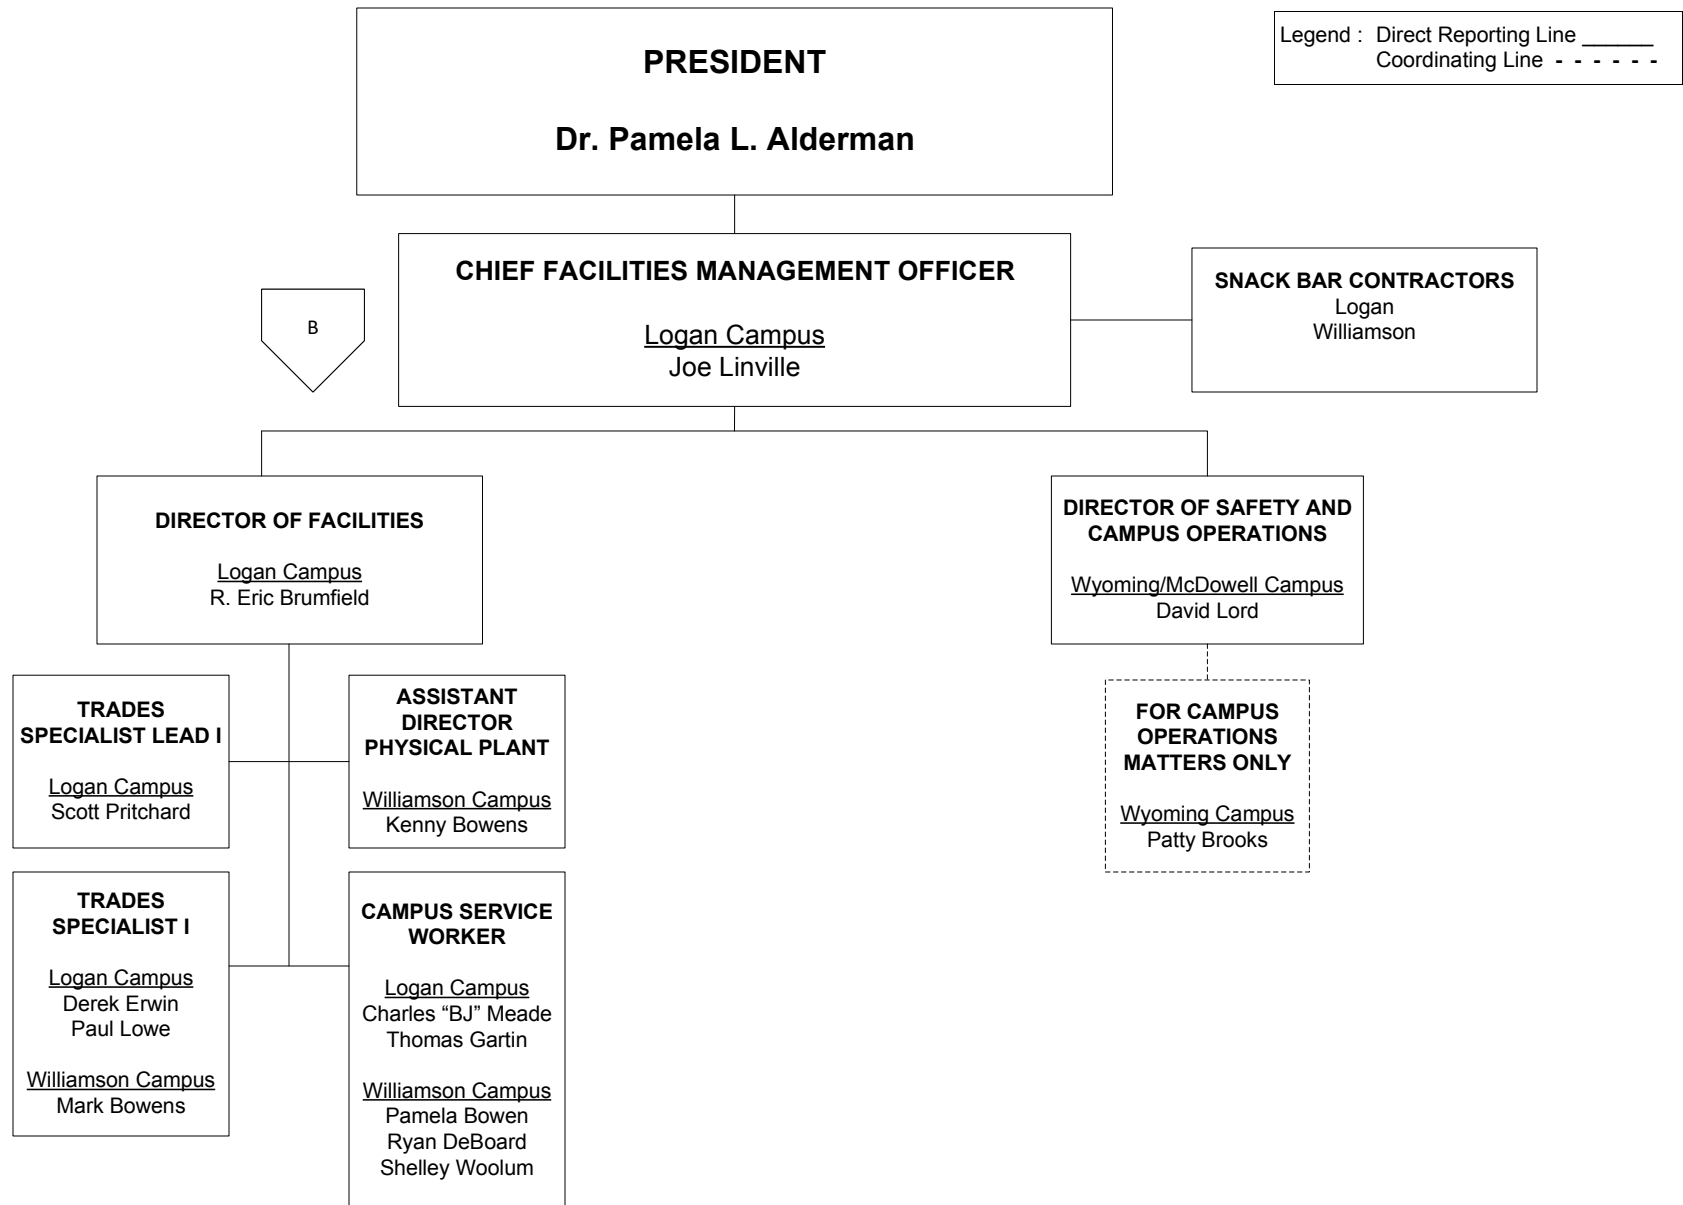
Legend : Direct Reporting Line ______
Coordinating Line - - - - - -

PRESIDENT

Dr. Pamela L. Alderman

CHIEF FACILITIES MANAGEMENT OFFICER

Logan Campus
Joe Linville

SNACK BAR CONTRACTORS
Logan
Williamson

B

DIRECTOR OF FACILITIES

Logan Campus
R. Eric Brumfield

DIRECTOR OF SAFETY AND CAMPUS OPERATIONS

Wyoming/McDowell Campus
David Lord

FOR CAMPUS OPERATIONS MATTERS ONLY

Wyoming Campus
Patty Brooks

TRADES SPECIALIST LEAD I

Logan Campus
Scott Pritchard

ASSISTANT DIRECTOR PHYSICAL PLANT

Williamson Campus
Kenny Bowens

TRADES SPECIALIST I

Logan Campus
Derek Erwin
Paul Lowe

Williamson Campus
Mark Bowens

CAMPUS SERVICE WORKER

Logan Campus
Charles "BJ" Meade
Thomas Gartin

Williamson Campus
Pamela Bowen
Ryan DeBoard
Shelley Woolum